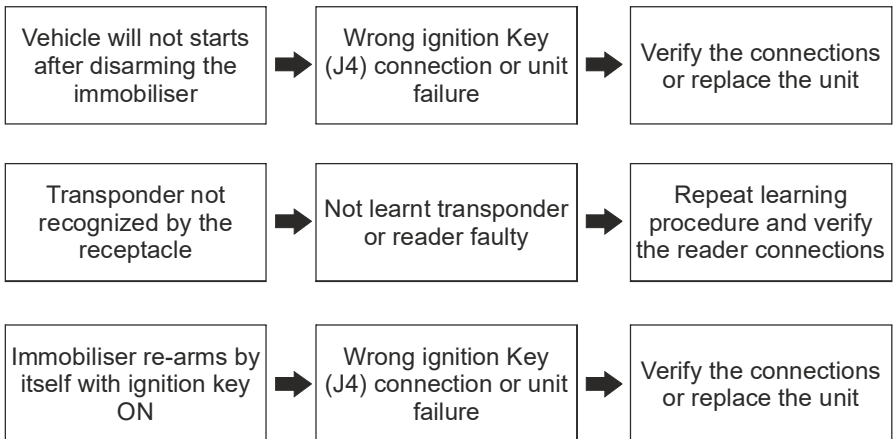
Vehicle will not starts after disarming the immobiliser

Wrong ignition Key (J4) connection or unit failure

Verify the connections or replace the unit

Transponder not recognized by the receptacle

Not learnt transponder or reader faulty

Repeat learning procedure and verify the reader connections

Immobiliser re-arms by itself with ignition key ON

Wrong ignition Key (J4) connection or unit failure

Verify the connections or replace the unit